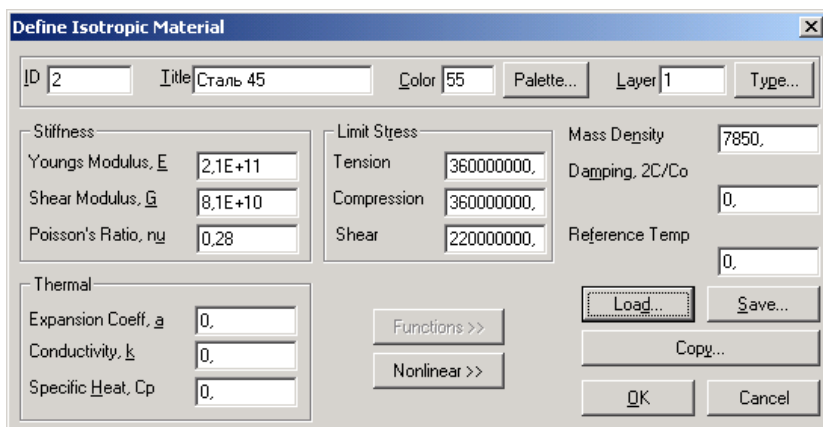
Define Isotropic Material

ID 2
Title Сталь 45
Color 55
Palette...
Layer 1
Type...

Stiffness
Youngs Modulus, E 2,1E+11
Shear Modulus, G 8,1E+10
Poisson's Ratio, nu 0,28

Limit Stress
Tension 360000000,
Compression 360000000,
Shear 220000000,

Mass Density 7850,
Damping, 2C/Co 0,
Reference Temp 0,

Thermal
Expansion Coeff, a 0,
Conductivity, k 0,
Specific Heat, Cp 0,

Functions >>
Nonlinear >>

Load...
Save...
Copy...
OK
Cancel